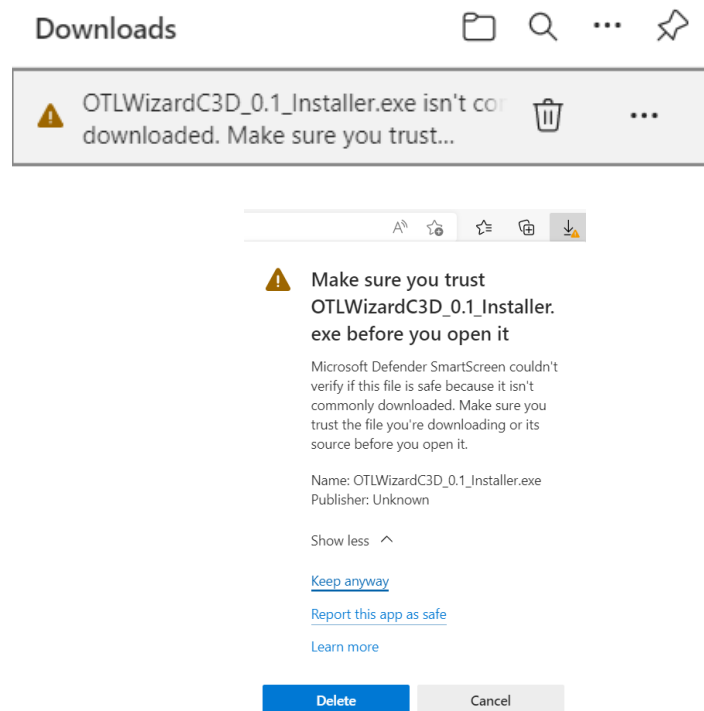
Downloads

OTLWizardC3D_0.1_Installer.exe isn't co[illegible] downloaded. Make sure you trust...

Make sure you trust OTLWizardC3D_0.1_Installer.exe before you open it

Microsoft Defender SmartScreen couldn't verify if this file is safe because it isn't commonly downloaded. Make sure you trust the file you're downloading or its source before you open it.

Name: OTLWizardC3D_0.1_Installer.exe
Publisher: Unknown

Show less

Keep anyway

Report this app as safe

Learn more

Delete

Cancel